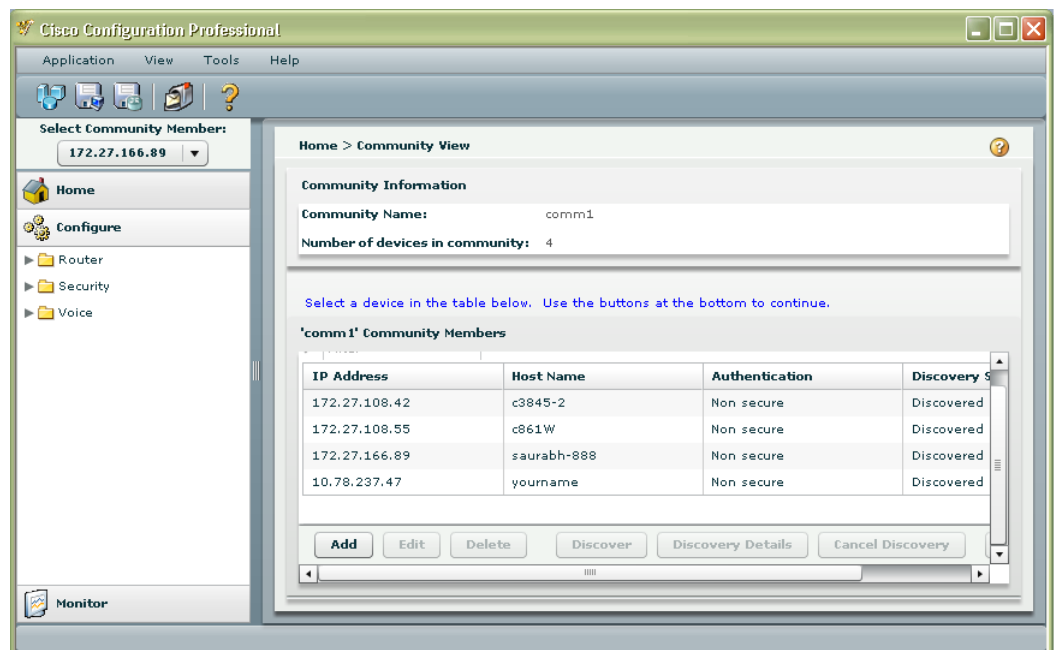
Cisco Configuration Professional

Application View Tools Help

Select Community Member:
172.27.166.89

Home

Configure

Router
Security
Voice

Monitor

Home > Community View

Community Information

Community Name: comm1

Number of devices in community: 4

Select a device in the table below. Use the buttons at the bottom to continue.

'comm1' Community Members

| IP Address | Host Name | Authentication | Discovery S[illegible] |
|---|---|---|---|
| 172.27.108.42 | c3845-2 | Non secure | Discovered |
| 172.27.108.55 | c861W | Non secure | Discovered |
| 172.27.166.89 | saurabh-888 | Non secure | Discovered |
| 10.78.237.47 | yourname | Non secure | Discovered |

Add Edit Delete Discover Discovery Details Cancel Discovery